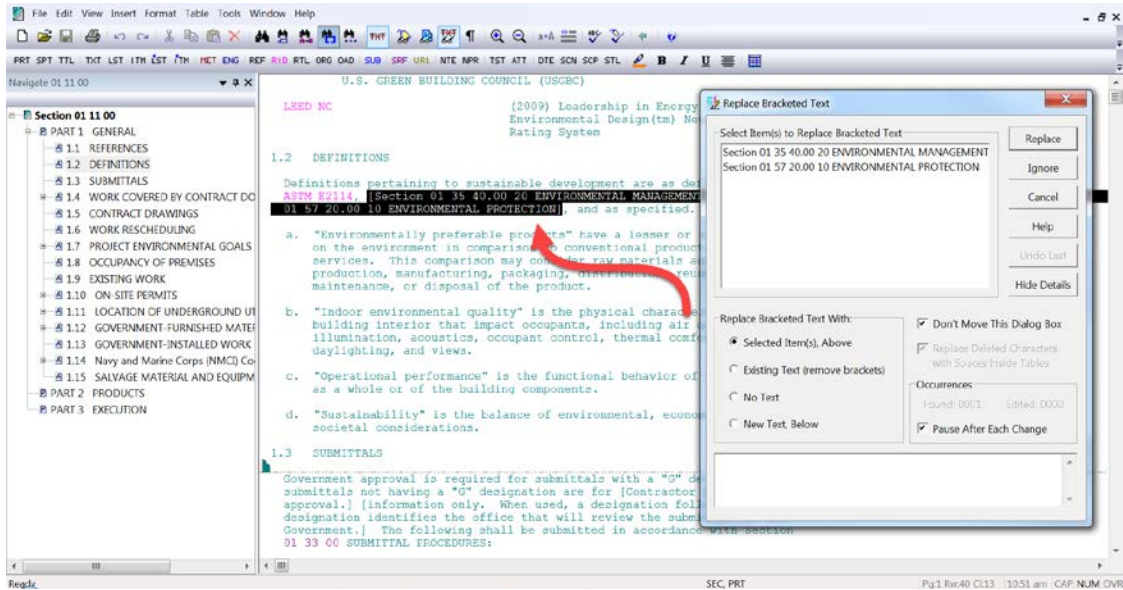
File Edit View Insert Format Table Tools Window Help

PRT SPT TTL TXT LST ITM ĪST ĪTM MET ENG REF RID RTL ORG OAD SUB SRF URL NTE NPR TST ATT DTE SCN SCP STL B I U

Navigate 01 11 00

Section 01 11 00
PART 1 GENERAL
1.1 REFERENCES
1.2 DEFINITIONS
1.3 SUBMITTALS
1.4 WORK COVERED BY CONTRACT DO
1.5 CONTRACT DRAWINGS
1.6 WORK RESCHEDULING
1.7 PROJECT ENVIRONMENTAL GOALS
1.8 OCCUPANCY OF PREMISES
1.9 EXISTING WORK
1.10 ON-SITE PERMITS
1.11 LOCATION OF UNDERGROUND UT
1.12 GOVERNMENT-FURNISHED MATEF
1.13 GOVERNMENT-INSTALLED WORK
1.14 Navy and Marine Corps (NMCI) Co
1.15 SALVAGE MATERIAL AND EQUIPM
PART 2 PRODUCTS
PART 3 EXECUTION

U.S. GREEN BUILDING COUNCIL (USGBC)

LEED NC (2009) Leadership in Energy Environmental Design(tm) Ne Rating System

1.2 DEFINITIONS

Definitions pertaining to sustainable development are as de ASTM E2114, [Section 01 35 40.00 20 ENVIRONMENTAL MANAGEMENT 01 57 20.00 10 ENVIRONMENTAL PROTECTION], and as specified.

a. "Environmentally preferable products" have a lesser or on the environment in comparison to conventional produc services. This comparison may consider raw materials a production, manufacturing, packaging, distribution, reu maintenance, or disposal of the product.

b. "Indoor environmental quality" is the physical characte building interior that impact occupants, including air illumination, acoustics, occupant control, thermal comfo daylighting, and views.

c. "Operational performance" is the functional behavior of as a whole or of the building components.

d. "Sustainability" is the balance of environmental, econo societal considerations.

1.3 SUBMITTALS

Government approval is required for submittals with a "G" de submittals not having a "G" designation are for [Contractor approval.] [information only. When used, a designation fol designation identifies the office that will review the submi Government.] The following shall be submitted in accordance with Section 01 33 00 SUBMITTAL PROCEDURES:

Replace Bracketed Text

Select Item(s) to Replace Bracketed Text
Section 01 35 40.00 20 ENVIRONMENTAL MANAGEMENT
Section 01 57 20.00 10 ENVIRONMENTAL PROTECTION

Replace
Ignore
Cancel
Help
Undo Last
Hide Details

Replace Bracketed Text With:
Selected Item(s), Above
Existing Text (remove brackets)
No Text
New Text, Below

Don't Move This Dialog Box
Replace Deleted Characters with Spaces Inside Tables
Occurrences
Found: 0001 Edited: 0000
Pause After Each Change

Ready
SEC, PRT
Pg:1 Rw:40 Cl:13 10:51 am CAP NUM OVR